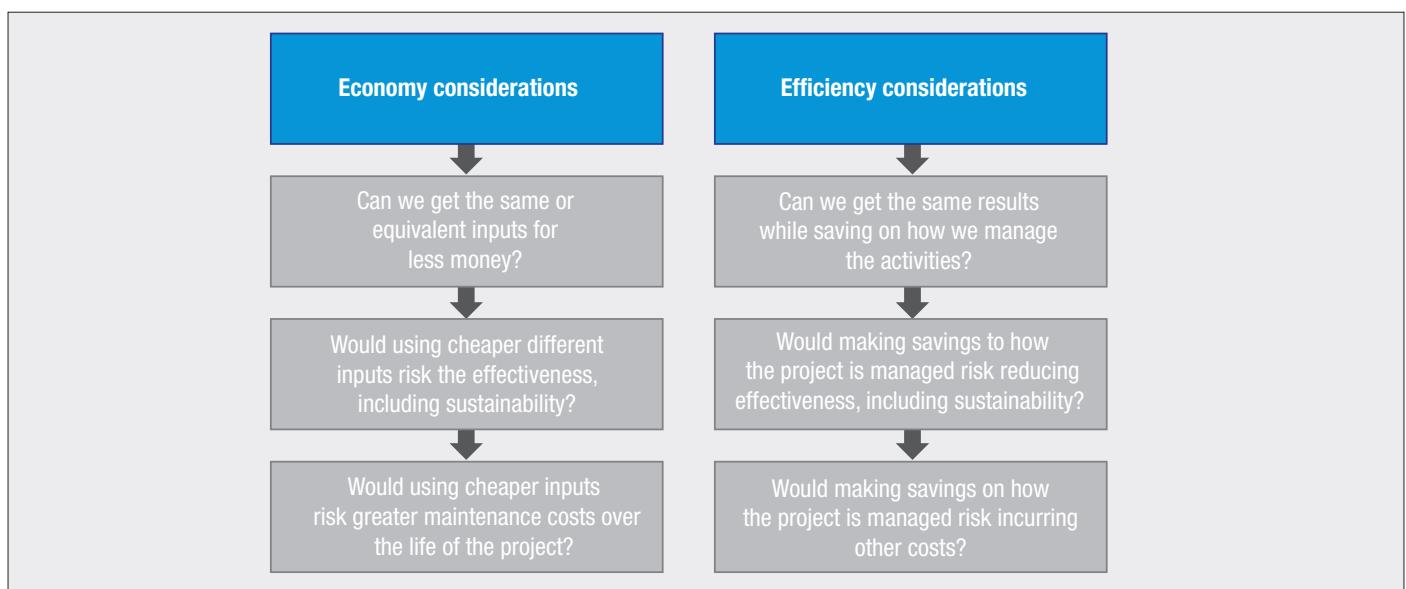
Economy considerations

Can we get the same or equivalent inputs for less money?

Would using cheaper different inputs risk the effectiveness, including sustainability?

Would using cheaper inputs risk greater maintenance costs over the life of the project?

Efficiency considerations

Can we get the same results while saving on how we manage the activities?

Would making savings to how the project is managed risk reducing effectiveness, including sustainability?

Would making savings on how the project is managed risk incurring other costs?